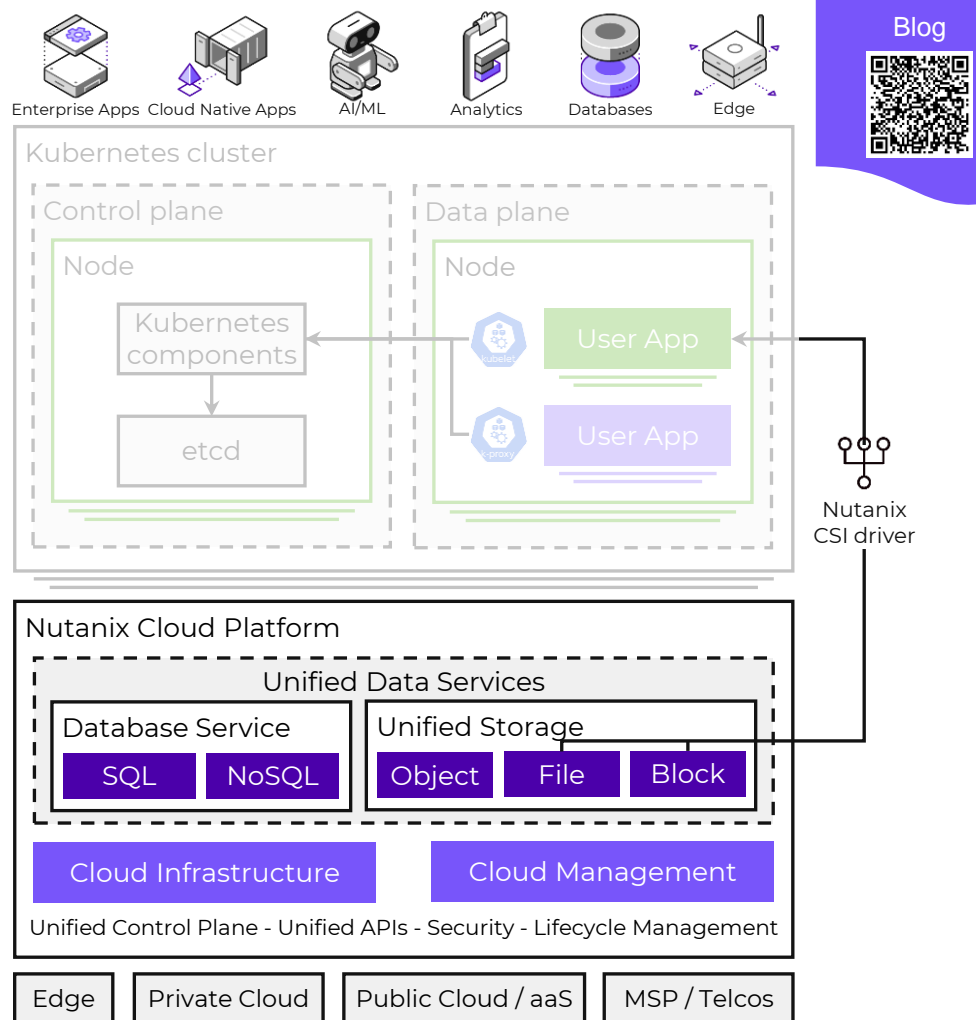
Enterprise Apps Cloud Native Apps AI/ML Analytics Databases Edge

Blog

Kubernetes cluster

Control plane

Node

Kubernetes components

etcd

Data plane

Node

kubelet

User App

k-proxy

User App

Nutanix CSI driver

Nutanix Cloud Platform

Unified Data Services

Database Service

SQL NoSQL

Unified Storage

Object File Block

Cloud Infrastructure

Cloud Management

Unified Control Plane - Unified APIs - Security - Lifecycle Management

Edge Private Cloud Public Cloud / aaS MSP / Telcos